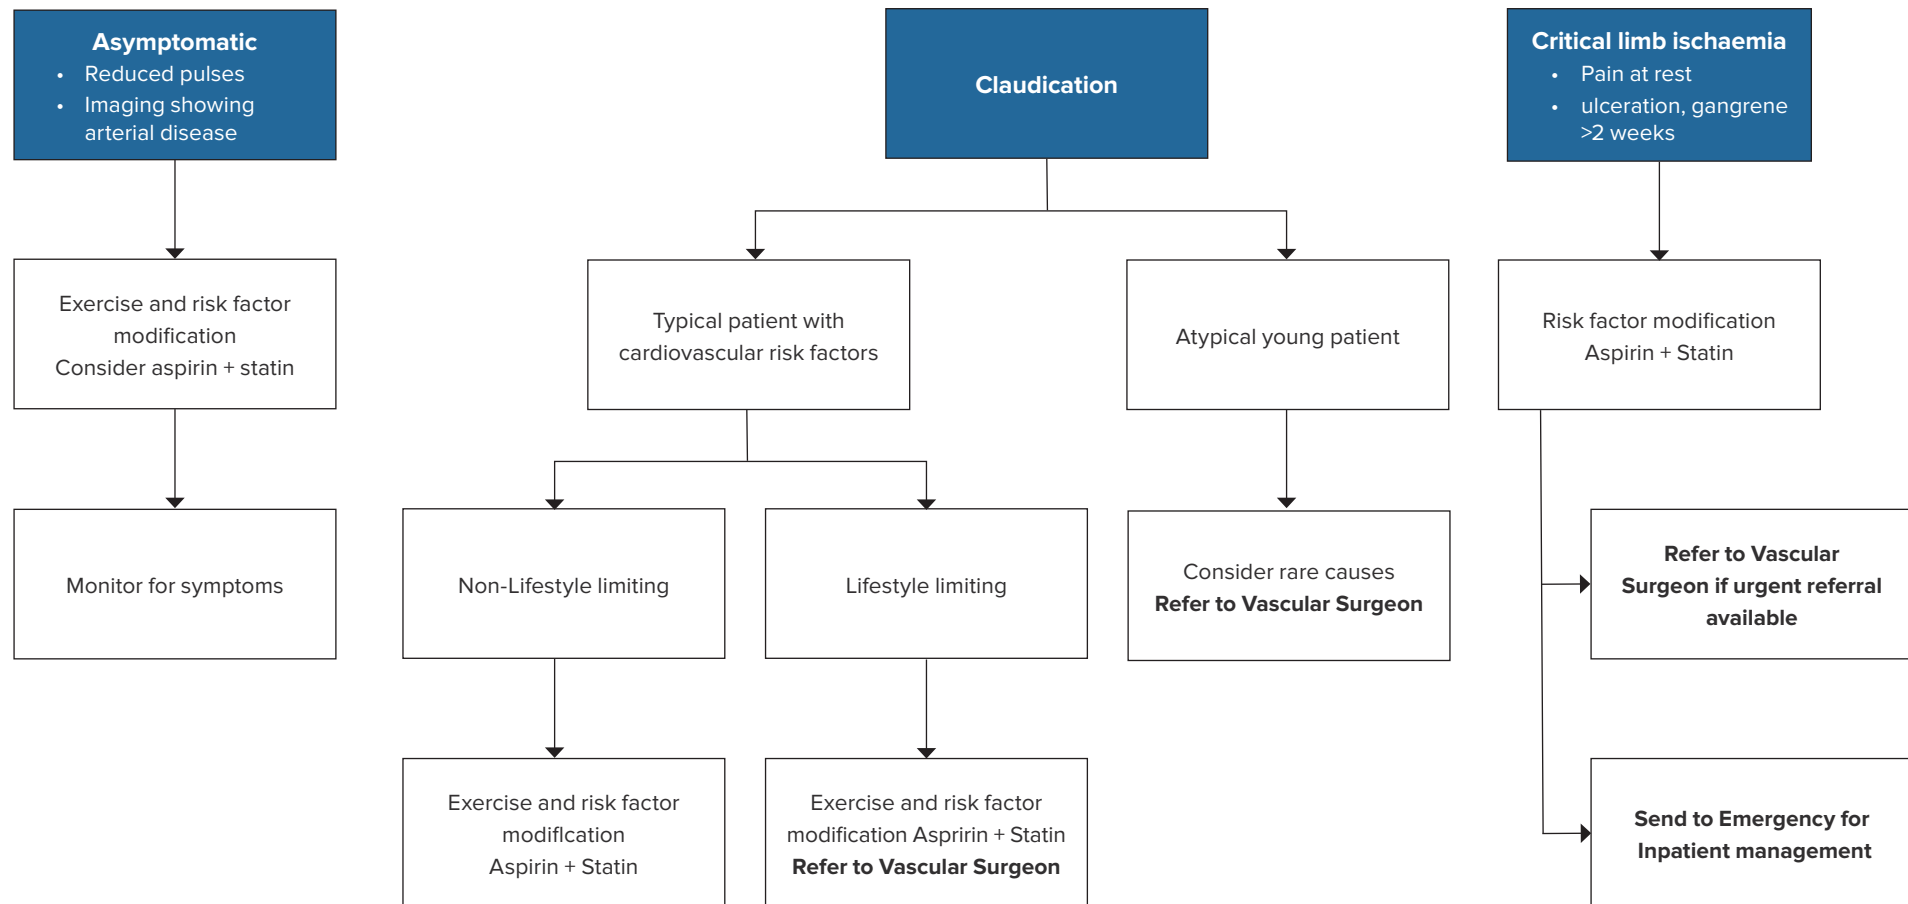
Asymptomatic
- Reduced pulses
- Imaging showing arterial disease

Claudication

Critical limb ischaemia
- Pain at rest
- ulceration, gangrene >2 weeks

Exercise and risk factor modification
Consider aspirin + statin

Typical patient with cardiovascular risk factors

Atypical young patient

Risk factor modification
Aspirin + Statin

Monitor for symptoms

Non-Lifestyle limiting

Lifestyle limiting

Consider rare causes
**Refer to Vascular Surgeon**

**Refer to Vascular Surgeon if urgent referral available**

Exercise and risk factor modiflcation
Aspirin + Statin

Exercise and risk factor modification Aspririn + Statin
**Refer to Vascular Surgeon**

**Send to Emergency for Inpatient management**